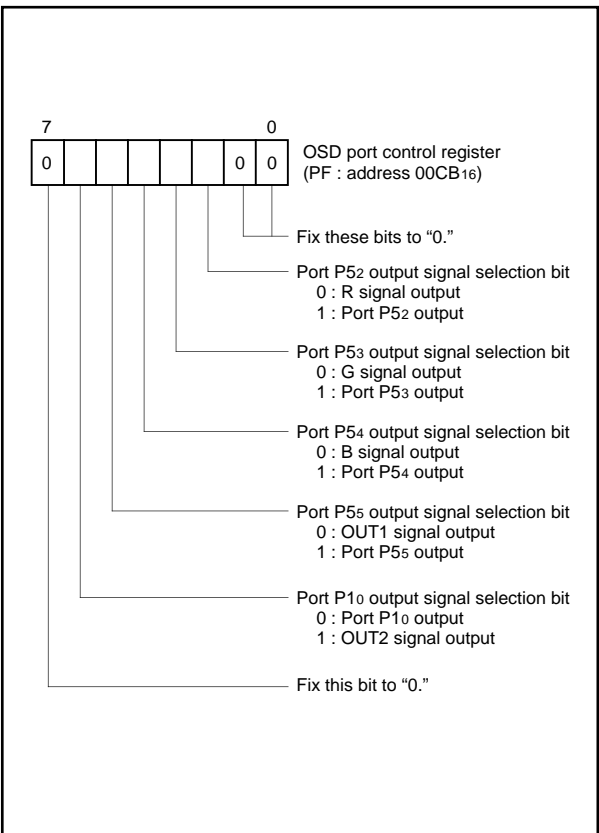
7 0

| 0 |  |  |  |  |  | 0 | 0 |
|---|---|---|---|---|---|---|---|

OSD port control register (PF : address $00CB_{16}$)

Fix these bits to "0."

Port $P5_2$ output signal selection bit
0 : R signal output
1 : Port $P5_2$ output

Port $P5_3$ output signal selection bit
0 : G signal output
1 : Port $P5_3$ output

Port $P5_4$ output signal selection bit
0 : B signal output
1 : Port $P5_4$ output

Port $P5_5$ output signal selection bit
0 : OUT1 signal output
1 : Port $P5_5$ output

Port $P1_0$ output signal selection bit
0 : Port $P1_0$ output
1 : OUT2 signal output

Fix this bit to "0."